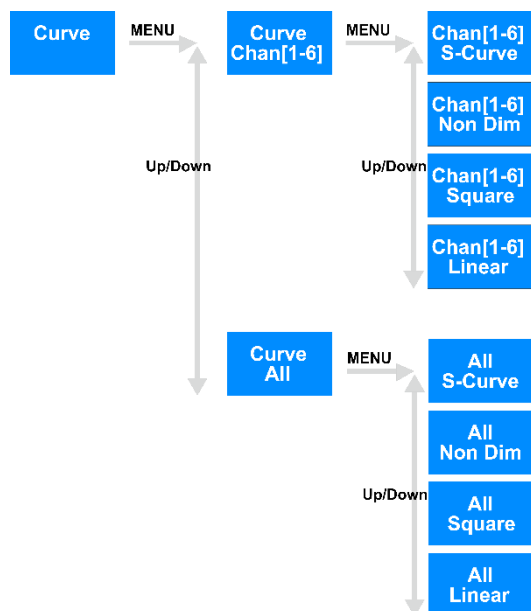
Curve

MENU

Up/Down

Curve Chan[1-6]

MENU

Up/Down

Chan[1-6] S-Curve

Chan[1-6] Non Dim

Chan[1-6] Square

Chan[1-6] Linear

Curve All

MENU

Up/Down

All S-Curve

All Non Dim

All Square

All Linear